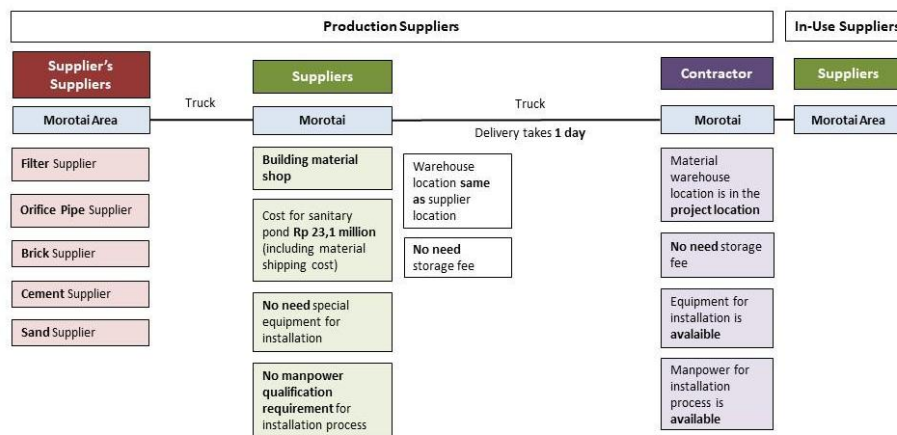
Production Suppliers

In-Use Suppliers

Supplier's Suppliers

Morotai Area

Filter Supplier

Orifice Pipe Supplier

Brick Supplier

Cement Supplier

Sand Supplier

Truck

Suppliers

Morotai

Building material shop

Cost for sanitary pond Rp 23,1 million (including material shipping cost)

No need special equipment for installation

No manpower qualification requirement for installation process

Truck

Delivery takes 1 day

Warehouse location same as supplier location

No need storage fee

Contractor

Morotai

Material warehouse location is in the project location

No need storage fee

Equipment for installation is avalaible

Manpower for installation process is available

Suppliers

Morotai Area